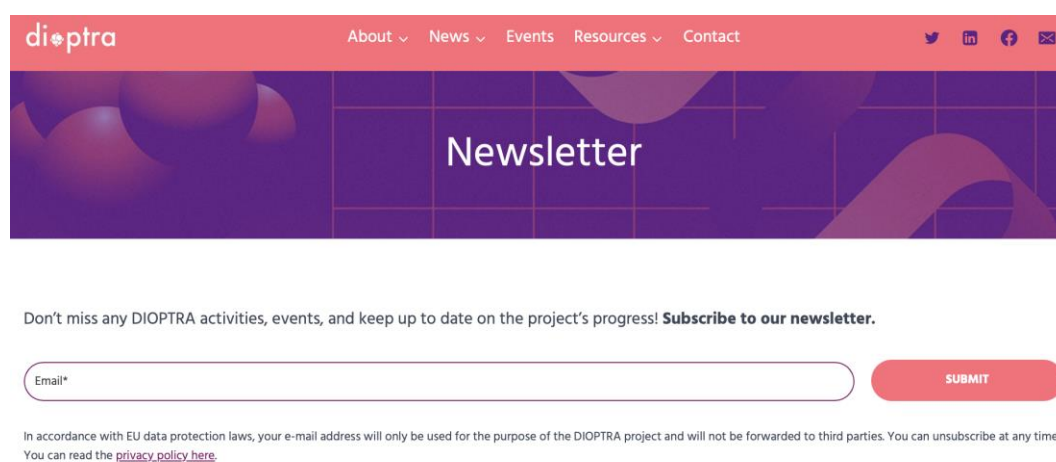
di●ptra

About ⌄ News ⌄ Events Resources ⌄ Contact

Newsletter

Don't miss any DIOPTRA activities, events, and keep up to date on the project's progress! **Subscribe to our newsletter.**

Email*

SUBMIT

In accordance with EU data protection laws, your e-mail address will only be used for the purpose of the DIOPTRA project and will not be forwarded to third parties. You can unsubscribe at any time. You can read the privacy policy here.